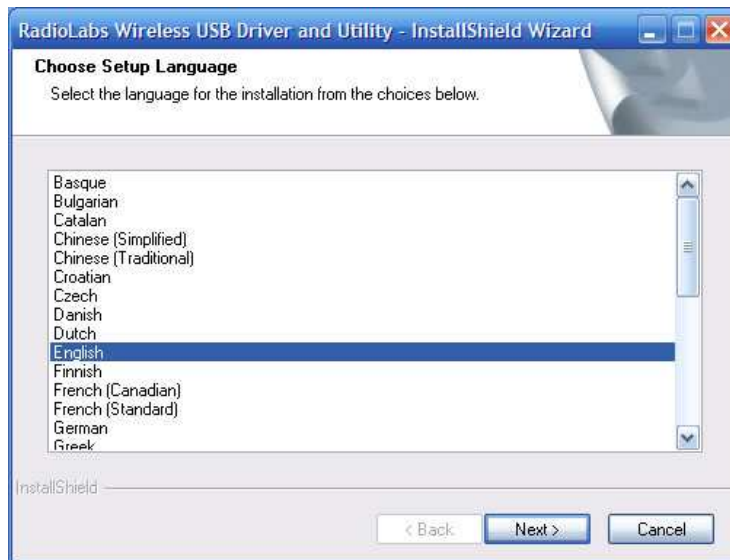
RadioLabs Wireless USB Driver and Utility - InstallShield Wizard

Choose Setup Language

Select the language for the installation from the choices below.

Basque
Bulgarian
Catalan
Chinese (Simplified)
Chinese (Traditional)
Croatian
Czech
Danish
Dutch
English
Finnish
French (Canadian)
French (Standard)
German
Greek

InstallShield

< Back
Next >
Cancel